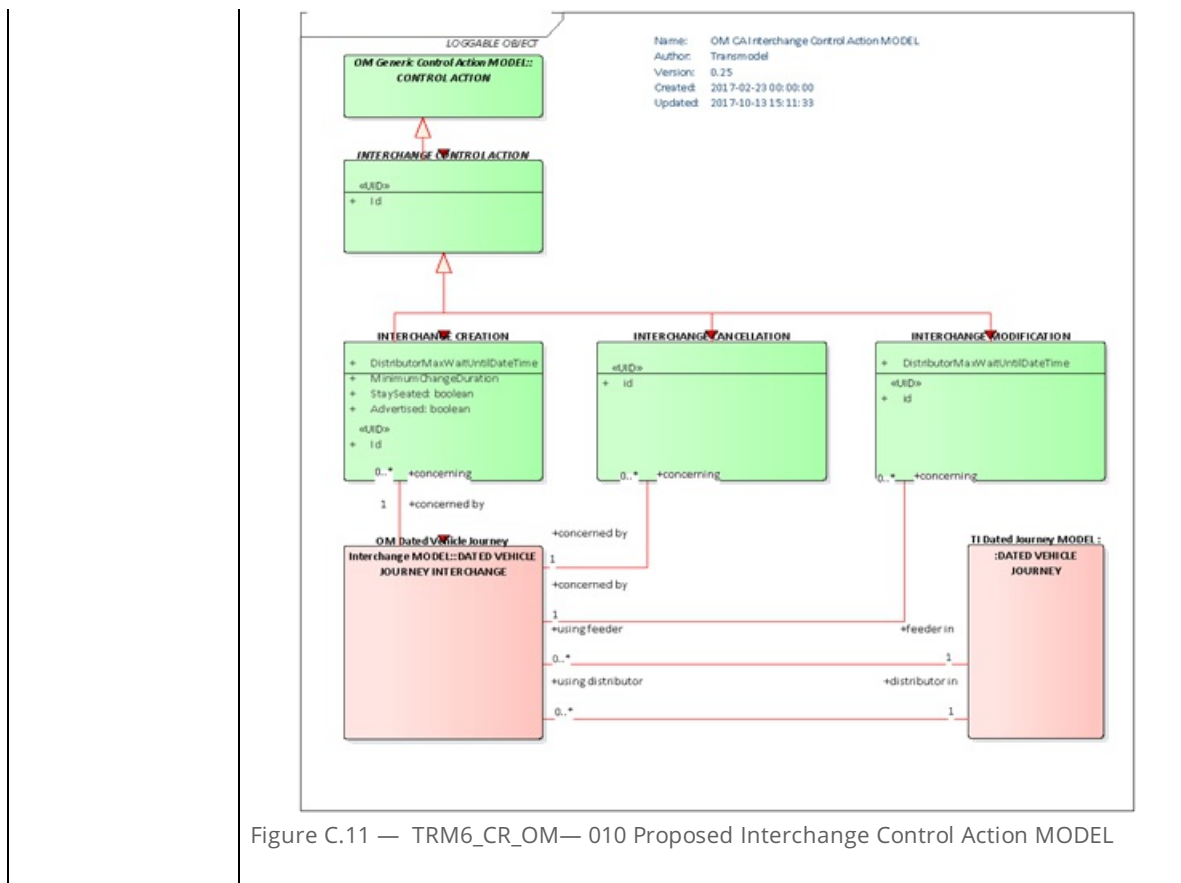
LOGGABLE OBJECT

Name: OM CA Interchange Control Action MODEL
Author: Transmodel
Version: 0.25
Created: 2017-02-23 00:00:00
Updated: 2017-10-13 15:11:33

OM Generic Control Action MODEL::
CONTROL ACTION

INTERCHANGE CONTROL ACTION
«UID»
+ Id

INTERCHANGE CREATION
+ DistributorMaxWaitUntilDateTime
+ MinimumChangeDuration
+ StaySeated: boolean
+ Advertised: boolean
«UID»
+ Id

INTERCHANGE CANCELLATION
«UID»
+ id

INTERCHANGE MODIFICATION
+ DistributorMaxWaitUntilDateTime
«UID»
+ id

0..* +concerning
1 +concerned by
0..* +concerning
0..* +concerning

OM Dated Vehicle Journey Interchange MODEL::DATED VEHICLE JOURNEY INTERCHANGE

+concerned by
1
+concerned by
1
+using feeder
+feeder in
0..*
1
+using distributor
+distributor in
0..*
1

TI Dated Journey MODEL::
:DATED VEHICLE JOURNEY

Figure C.11 — TRM6_CR_OM— 010 Proposed Interchange Control Action MODEL